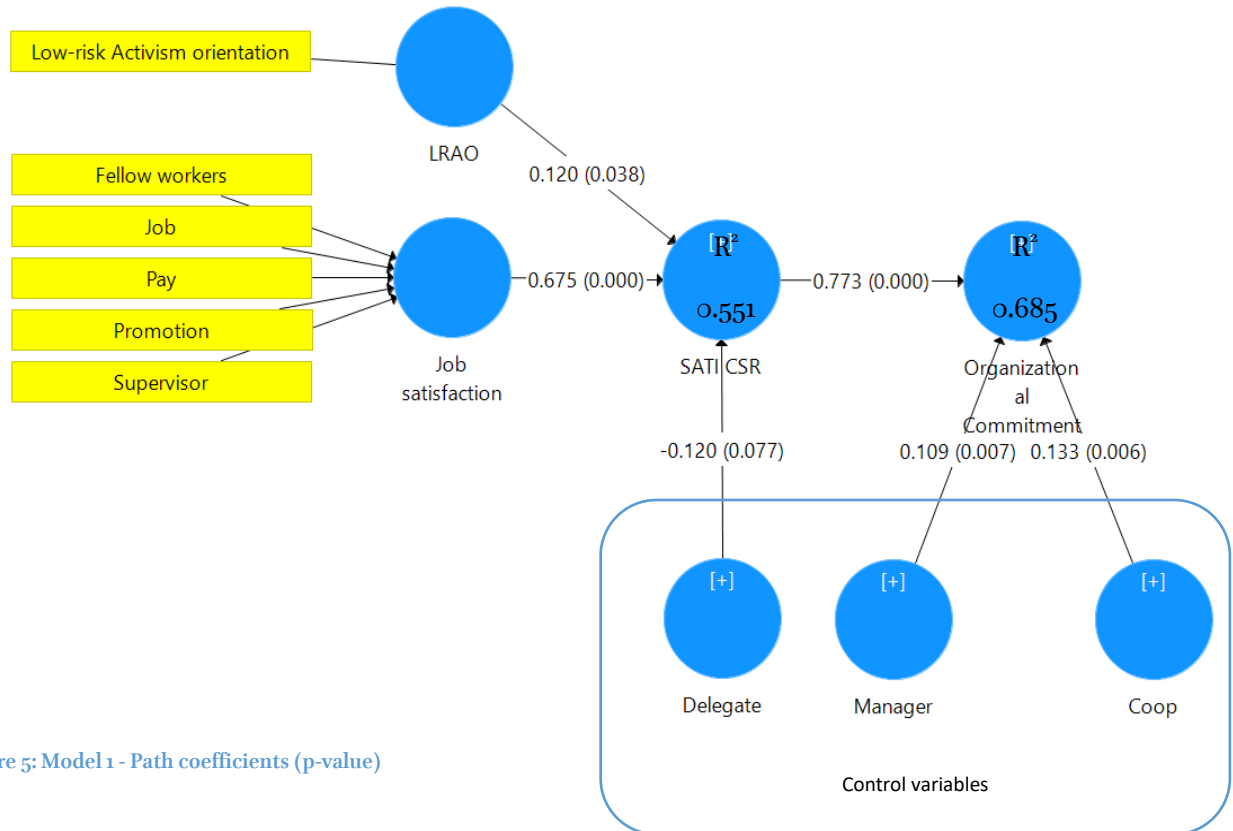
Low-risk Activism orientation

LRAO

0.120 (0.038)

Fellow workers

Job

Pay

Promotion

Supervisor

Job satisfaction

0.675 (0.000)

R²

0.551

SATI CSR

0.773 (0.000)

R²

0.685

Organizational Commitment

-0.120 (0.077)

0.109 (0.007)

0.133 (0.006)

re 5: Model 1 - Path coefficients (p-value)

[+]

Delegate

[+]

Manager

[+]

Coop

Control variables